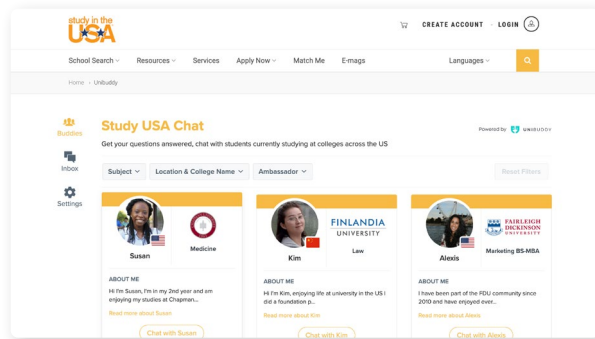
study in the USA

CREATE ACCOUNT LOGIN

School Search Resources Services Apply Now Match Me E-mags Languages

Home > Unibuddy

Buddies

Inbox

Settings

Study USA Chat

Powered by UNIBUDDY

Get your questions answered, chat with students currently studying at colleges across the US

Subject Location & College Name Ambassador Reset Filters

Susan

Medicine

ABOUT ME

Hi I'm Susan, I'm in my 2nd year and am enjoying my studies at Chapman...

Read more about Susan

Chat with Susan

FINLANDIA UNIVERSITY

Kim

Law

ABOUT ME

Hi I'm Kim, enjoying life at university in the US i did a foundation p...

Read more about Kim

Chat with Kim

FAIRLEIGH DICKINSON UNIVERSITY

Alexis

Marketing BS-MBA

ABOUT ME

I have been part of the FDU community since 2010 and have enjoyed ever...

Read more about Alexis

Chat with Alexis